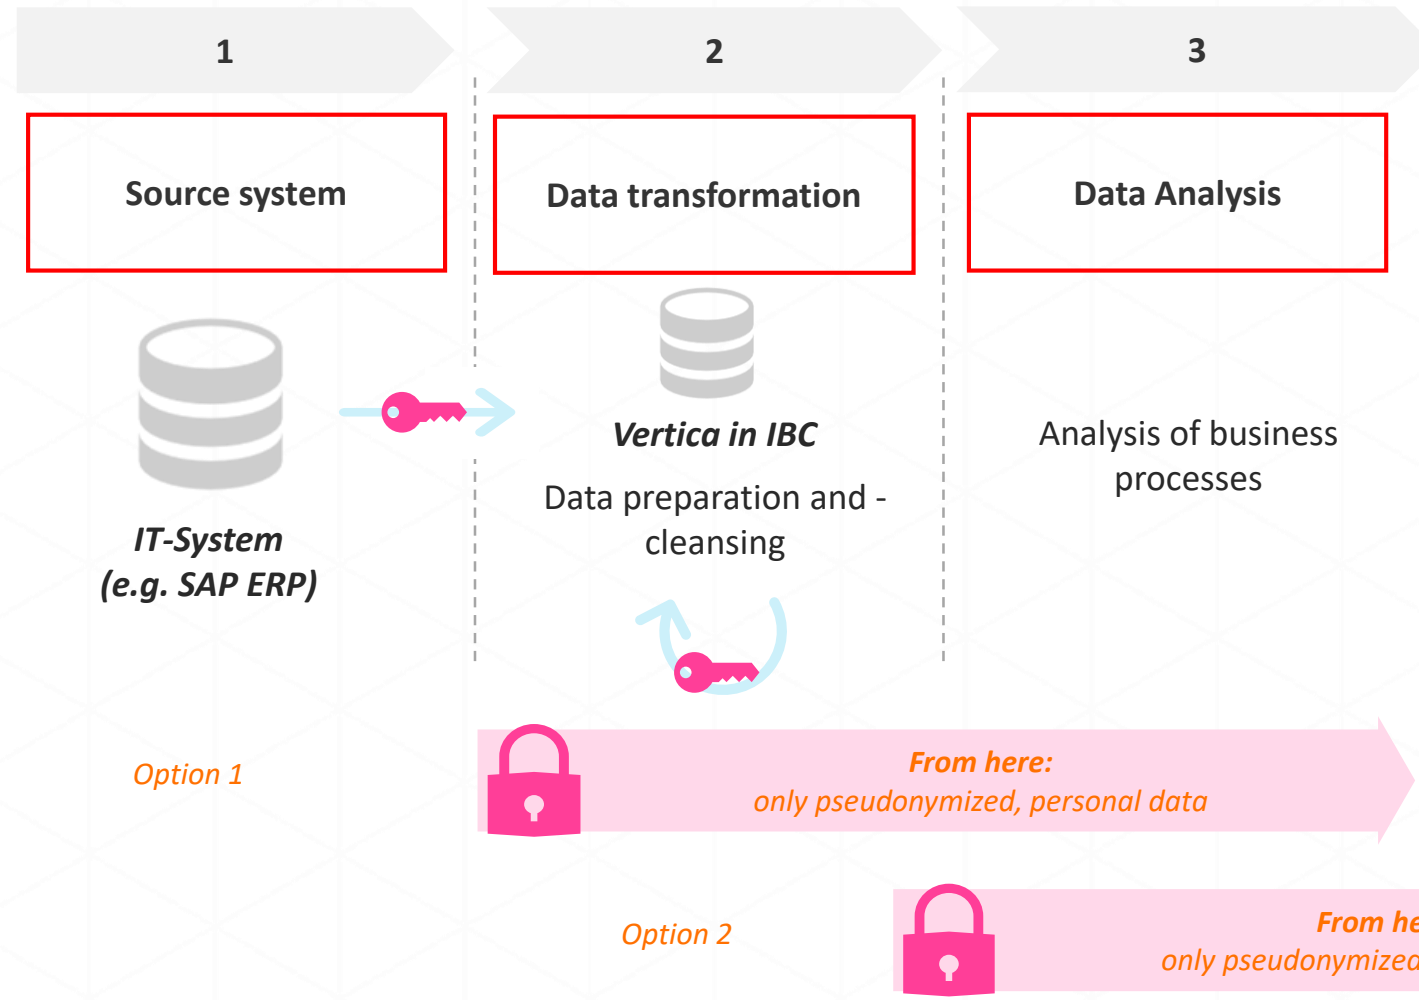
1

2

3

Source system

Data transformation

Data Analysis

IT-System
(e.g. SAP ERP)

Vertica in IBC

Data preparation and - cleansing

Analysis of business processes

Option 1

From here:
only pseudonymized, personal data

Option 2

From he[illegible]
only pseudonymized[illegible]